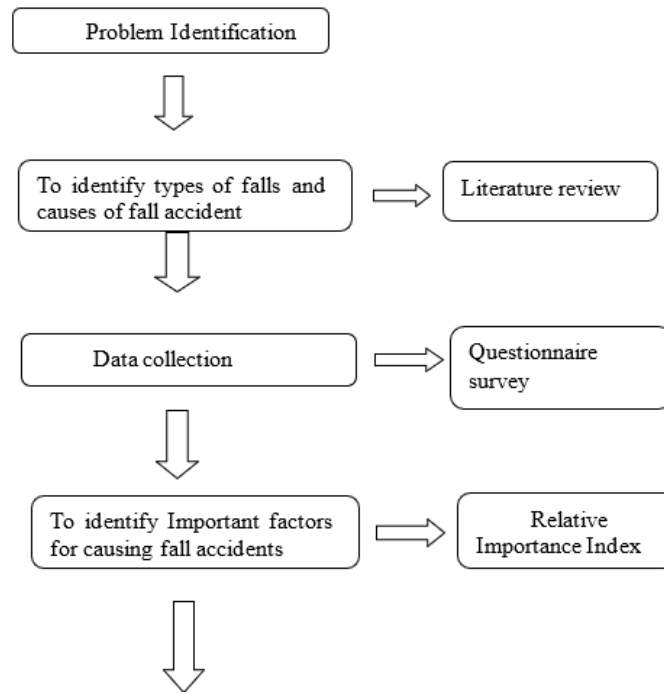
Problem Identification

To identify types of falls and causes of fall accident

Literature review

Data collection

Questionnaire survey

To identify Important factors for causing fall accidents

Relative Importance Index